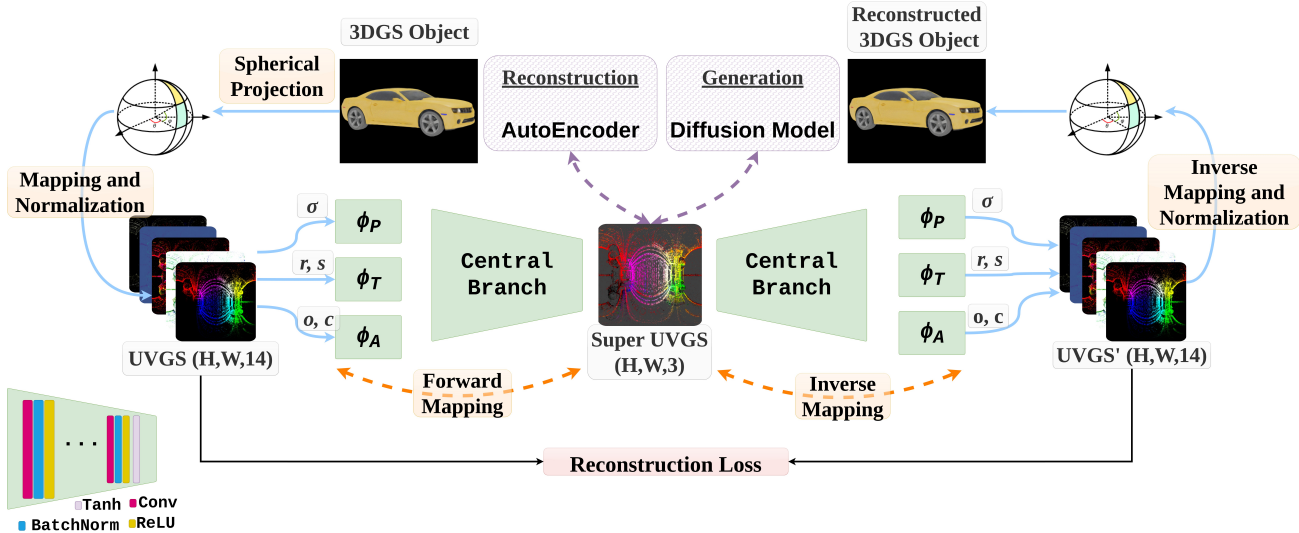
3DGS Object

Reconstructed 3DGS Object

Spherical Projection

Reconstruction

AutoEncoder

Generation

Diffusion Model

Mapping and Normalization

Inverse Mapping and Normalization

$\sigma$

$\phi_P$

$r, s$

$\phi_T$

$o, c$

$\phi_A$

Central Branch

Central Branch

$\phi_P$

$\sigma$

$\phi_T$

$r, s$

$\phi_A$

o, c

UVGS (H,W,14)

Super UVGS (H,W,3)

UVGS' (H,W,14)

Forward Mapping

Inverse Mapping

. . .

Reconstruction Loss

Tanh

Conv

BatchNorm

ReLU